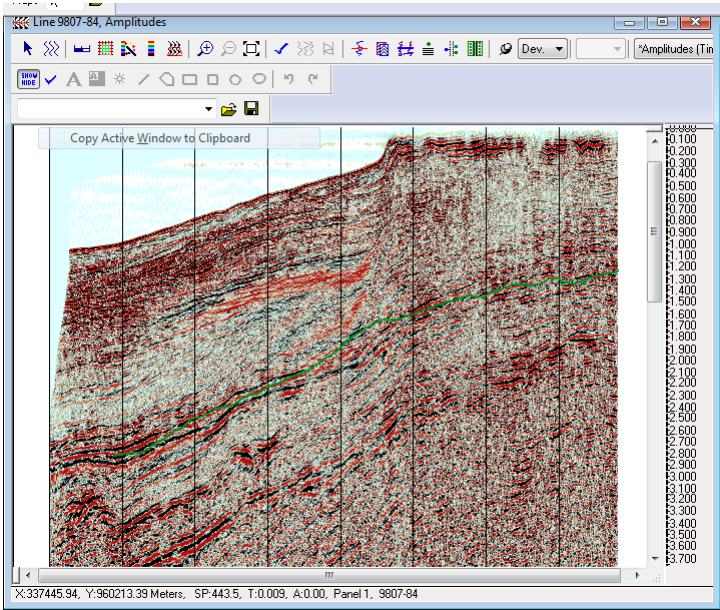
Line 9807-84, Amplitudes

Dev.

*Amplitudes (Tin

SHOW HIDE

Copy Active Window to Clipboard

0.000
0.100
0.200
0.300
0.400
0.500
0.600
0.700
0.800
0.900
1.000
1.100
1.200
1.300
1.400
1.500
1.600
1.700
1.800
1.900
2.000
2.100
2.200
2.300
2.400
2.500
2.600
2.700
2.800
2.900
3.000
3.100
3.200
3.300
3.400
3.500
3.600
3.700

X:337445.94, Y:960213.39 Meters, SP:443.5, T:0.009, A:0.00, Panel 1, 9807-84